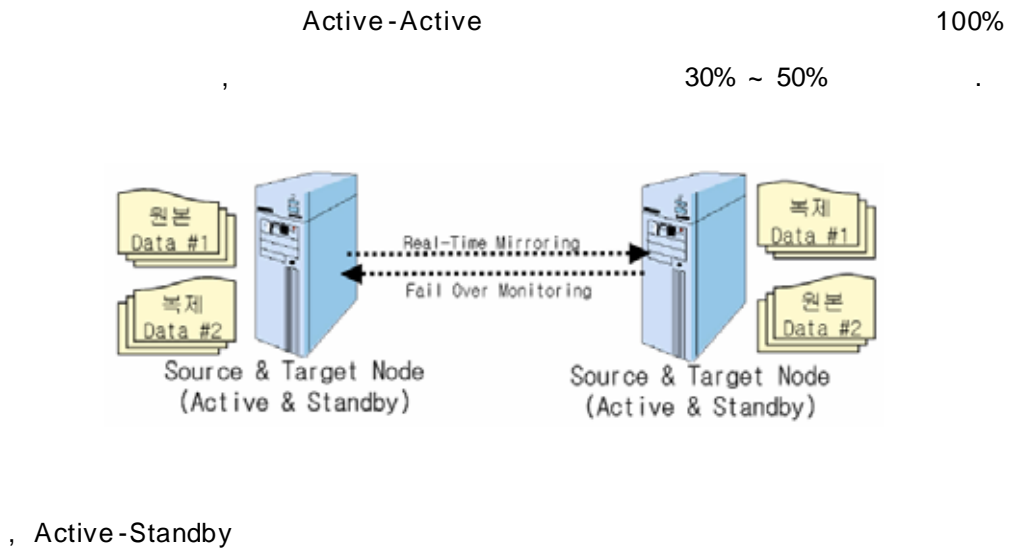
Active-Active 100%

, 30% ~ 50% .

원본
Data #1

복제
Data #2

Real-Time Mirroring

Fail Over Monitoring

복제
Data #1

원본
Data #2

Source & Target Node
(Active & Standby)

Source & Target Node
(Active & Standby)

, Active-Standby